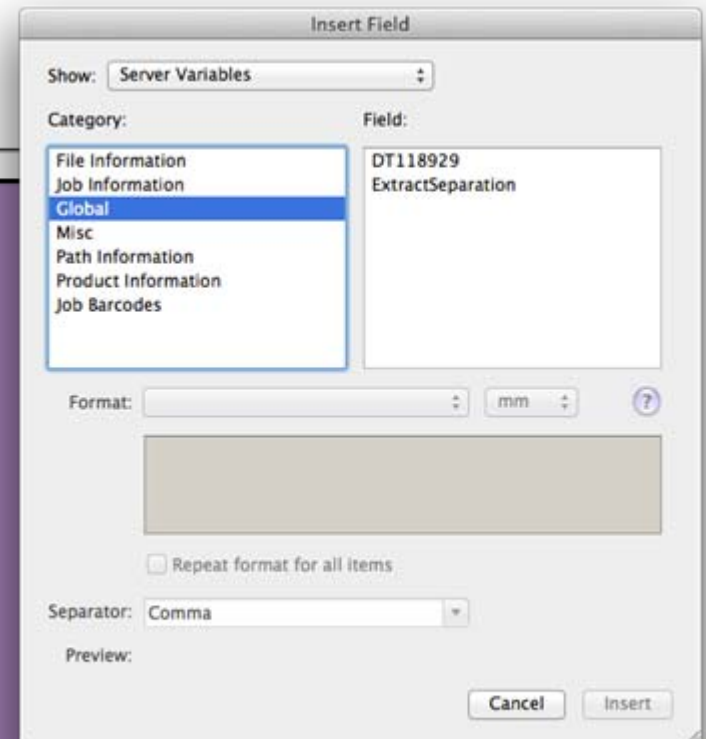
Insert Field

Show: Server Variables

Category:

File Information
Job Information
Global
Misc
Path Information
Product Information
Job Barcodes

Field:

DT118929
ExtractSeparation

Format: mm ?

Repeat format for all items

Separator: Comma

Preview:

Cancel Insert